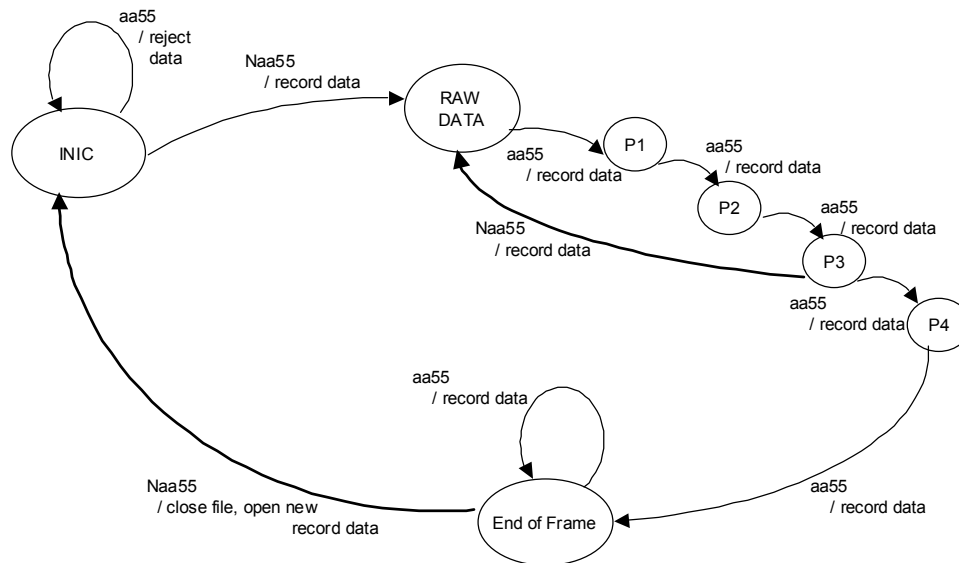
aa55
/ reject data

INIC

Naa55
/ record data

RAW DATA

aa55
/ record data

P1

aa55
/ record data

P2

aa55
/ record data

Naa55
/ record data

P3

aa55
/ record data

P4

aa55
/ record data

Naa55
/ close file, open new record data

End of Frame

aa55
/ record data